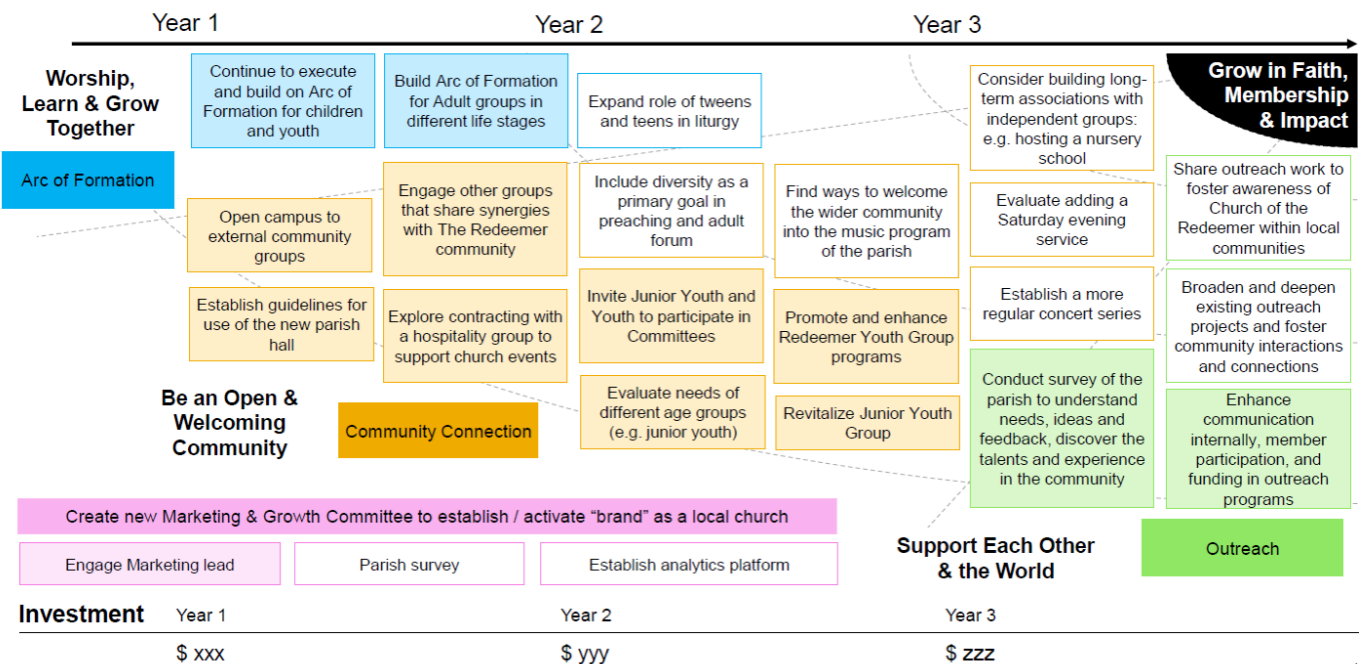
Year 1

Year 2

Year 3

Grow in Faith, Membership & Impact

Worship, Learn & Grow Together

Arc of Formation

Continue to execute and build on Arc of Formation for children and youth

Build Arc of Formation for Adult groups in different life stages

Expand role of tweens and teens in liturgy

Consider building long-term associations with independent groups: e.g. hosting a nursery school

Open campus to external community groups

Engage other groups that share synergies with The Redeemer community

Include diversity as a primary goal in preaching and adult forum

Find ways to welcome the wider community into the music program of the parish

Evaluate adding a Saturday evening service

Share outreach work to foster awareness of Church of the Redeemer within local communities

Establish guidelines for use of the new parish hall

Explore contracting with a hospitality group to support church events

Invite Junior Youth and Youth to participate in Committees

Promote and enhance Redeemer Youth Group programs

Establish a more regular concert series

Broaden and deepen existing outreach projects and foster community interactions and connections

Be an Open & Welcoming Community

Community Connection

Evaluate needs of different age groups (e.g. junior youth)

Revitalize Junior Youth Group

Conduct survey of the parish to understand needs, ideas and feedback, discover the talents and experience in the community

Enhance communication internally, member participation, and funding in outreach programs

Create new Marketing & Growth Committee to establish / activate “brand” as a local church

Engage Marketing lead

Parish survey

Establish analytics platform

Support Each Other & the World

Outreach

Investment

Year 1

Year 2

Year 3

$ xxx

$ yyy

$ zzz